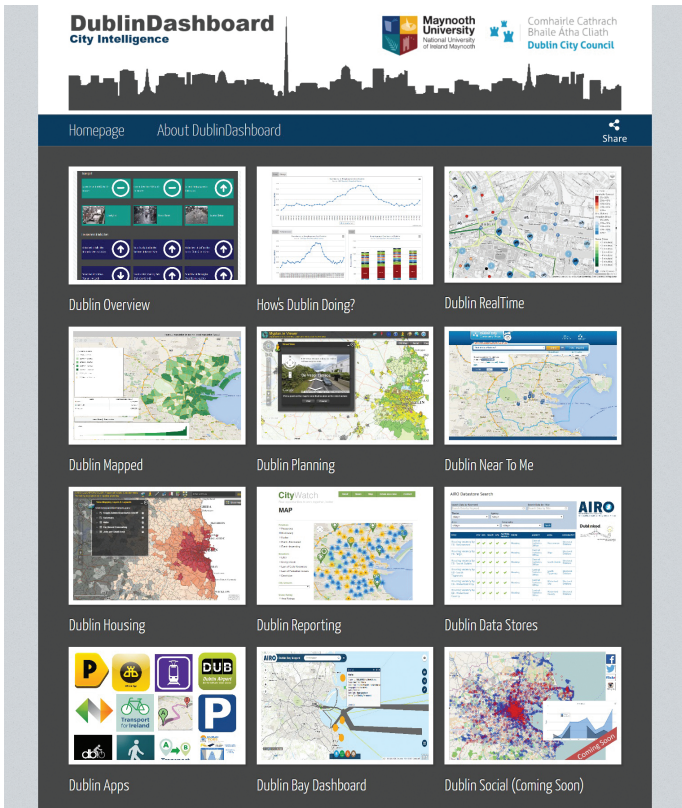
DublinDashboard
City Intelligence

Maynooth University
National University of Ireland Maynooth

Comhairle Cathrach Bhaile Átha Cliath
Dublin City Council

Homepage
About DublinDashboard
Share

Dublin Overview
Hows Dublin Doing?
Dublin RealTime

Dublin Mapped
Dublin Planning
Dublin Near To Me

Dublin Housing
Dublin Reporting
Dublin Data Stores

Dublin Apps
Dublin Bay Dashboard
Dublin Social (Coming Soon)

CityWatch
MAP

AIRO Datastore Search
AIRO

P
DUB
Dublin Airport
Transport for Ireland
P

AIRO

Coming Soon